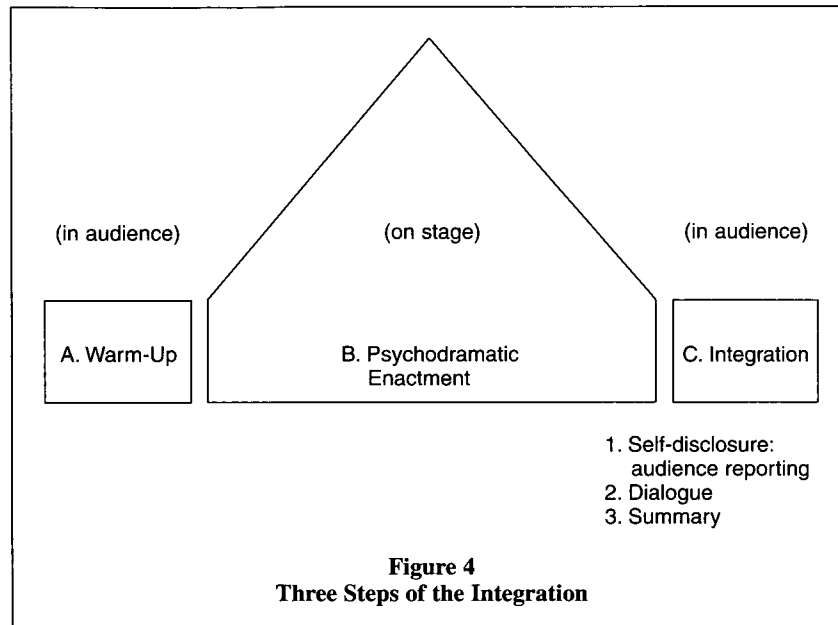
(in audience)

(on stage)

(in audience)

A. Warm-Up

B. Psychodramatic Enactment

C. Integration

1. Self-disclosure: audience reporting
2. Dialogue
3. Summary

Figure 4
Three Steps of the Integration